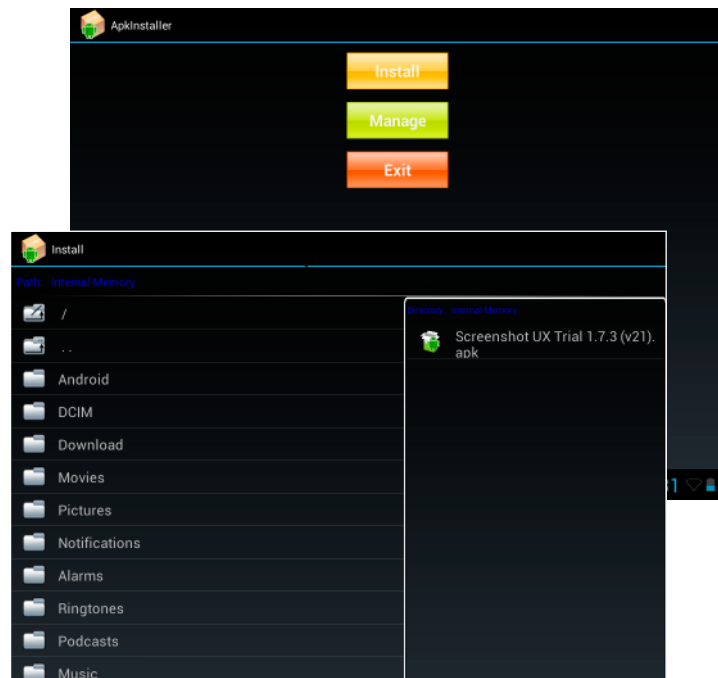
ApkInstaller

Install

Manage

Exit

Install

Path : Internal Memory

/

..

Android

DCIM

Download

Movies

Pictures

Notifications

Alarms

Ringtones

Podcasts

Music

Directory : Internal Memory

Screenshot UX Trial 1.7.3 (v21).apk